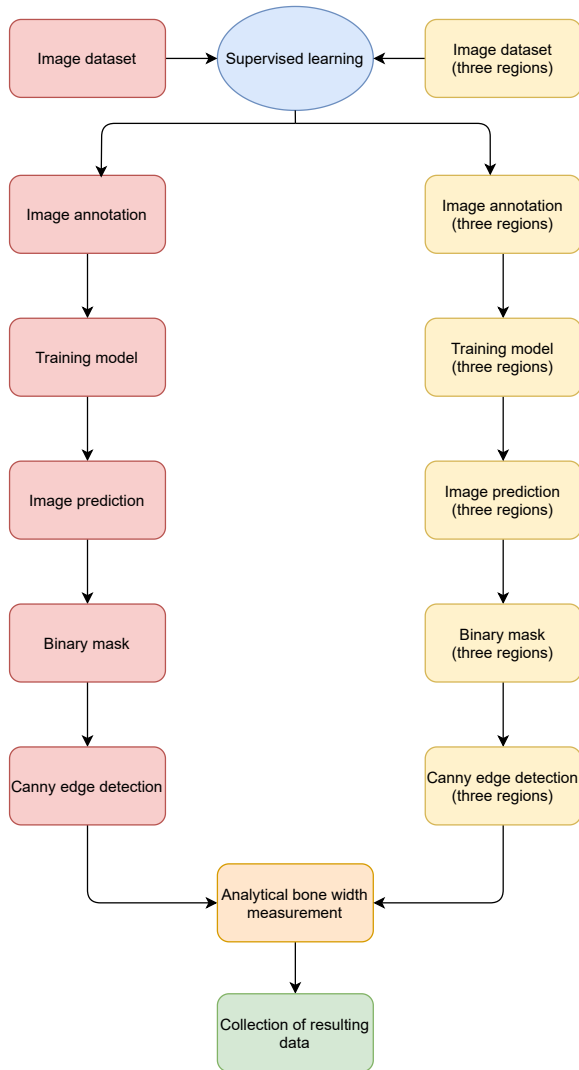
Image dataset

Supervised learning

Image dataset (three regions)

Image annotation

Image annotation (three regions)

Training model

Training model (three regions)

Image prediction

Image prediction (three regions)

Binary mask

Binary mask (three regions)

Canny edge detection

Canny edge detection (three regions)

Analytical bone width measurement

Collection of resulting data